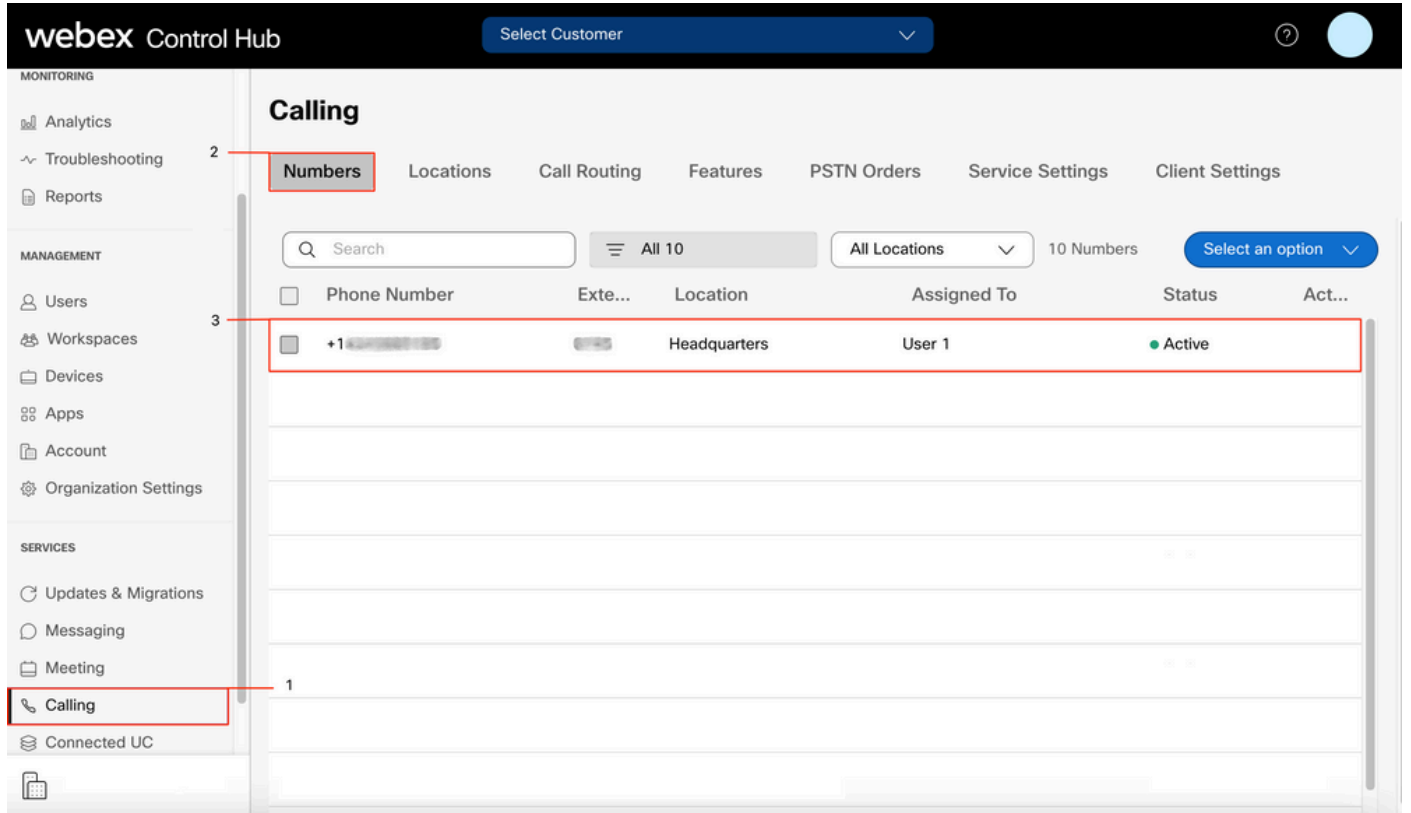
webex Control Hub

Select Customer

MONITORING

Analytics

Troubleshooting

Reports

MANAGEMENT

Users

Workspaces

Devices

Apps

Account

Organization Settings

SERVICES

Updates & Migrations

Messaging

Meeting

Calling

Connected UC

Calling

2

Numbers Locations Call Routing Features PSTN Orders Service Settings Client Settings

Search

All 10

All Locations

10 Numbers

Select an option

| Phone Number | Exte... | Location | Assigned To | Status | Act... |
|---|---|---|---|---|---|
| +1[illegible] | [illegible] | Headquarters | User 1 | Active | |

3

1